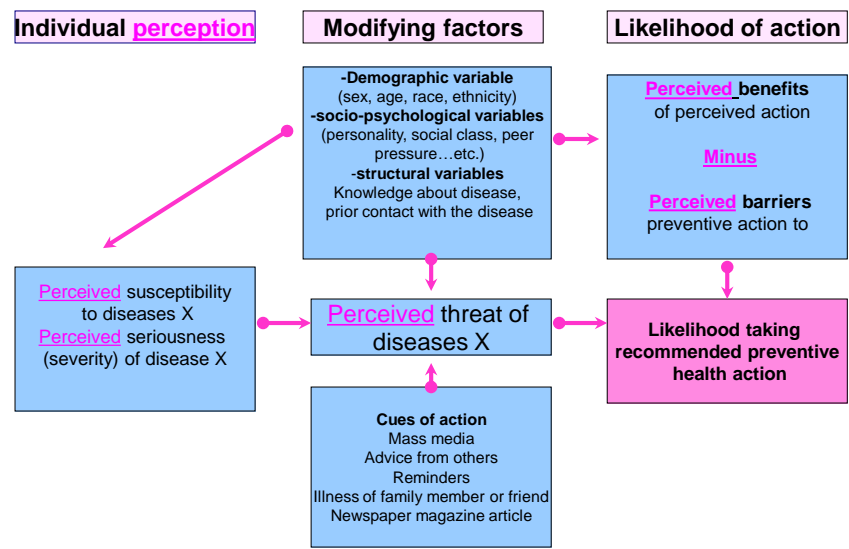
Individual perception

Modifying factors

Likelihood of action

-Demographic variable
(sex, age, race, ethnicity)
-socio-psychological variables
(personality, social class, peer pressure…etc.)
-structural variables
Knowledge about disease, prior contact with the disease

Perceived benefits of perceived action

Minus

Perceived barriers preventive action to

Perceived susceptibility to diseases X
Perceived seriousness (severity) of disease X

Perceived threat of diseases X

Likelihood taking recommended preventive health action

Cues of action
Mass media
Advice from others
Reminders
Illness of family member or friend
Newspaper magazine article